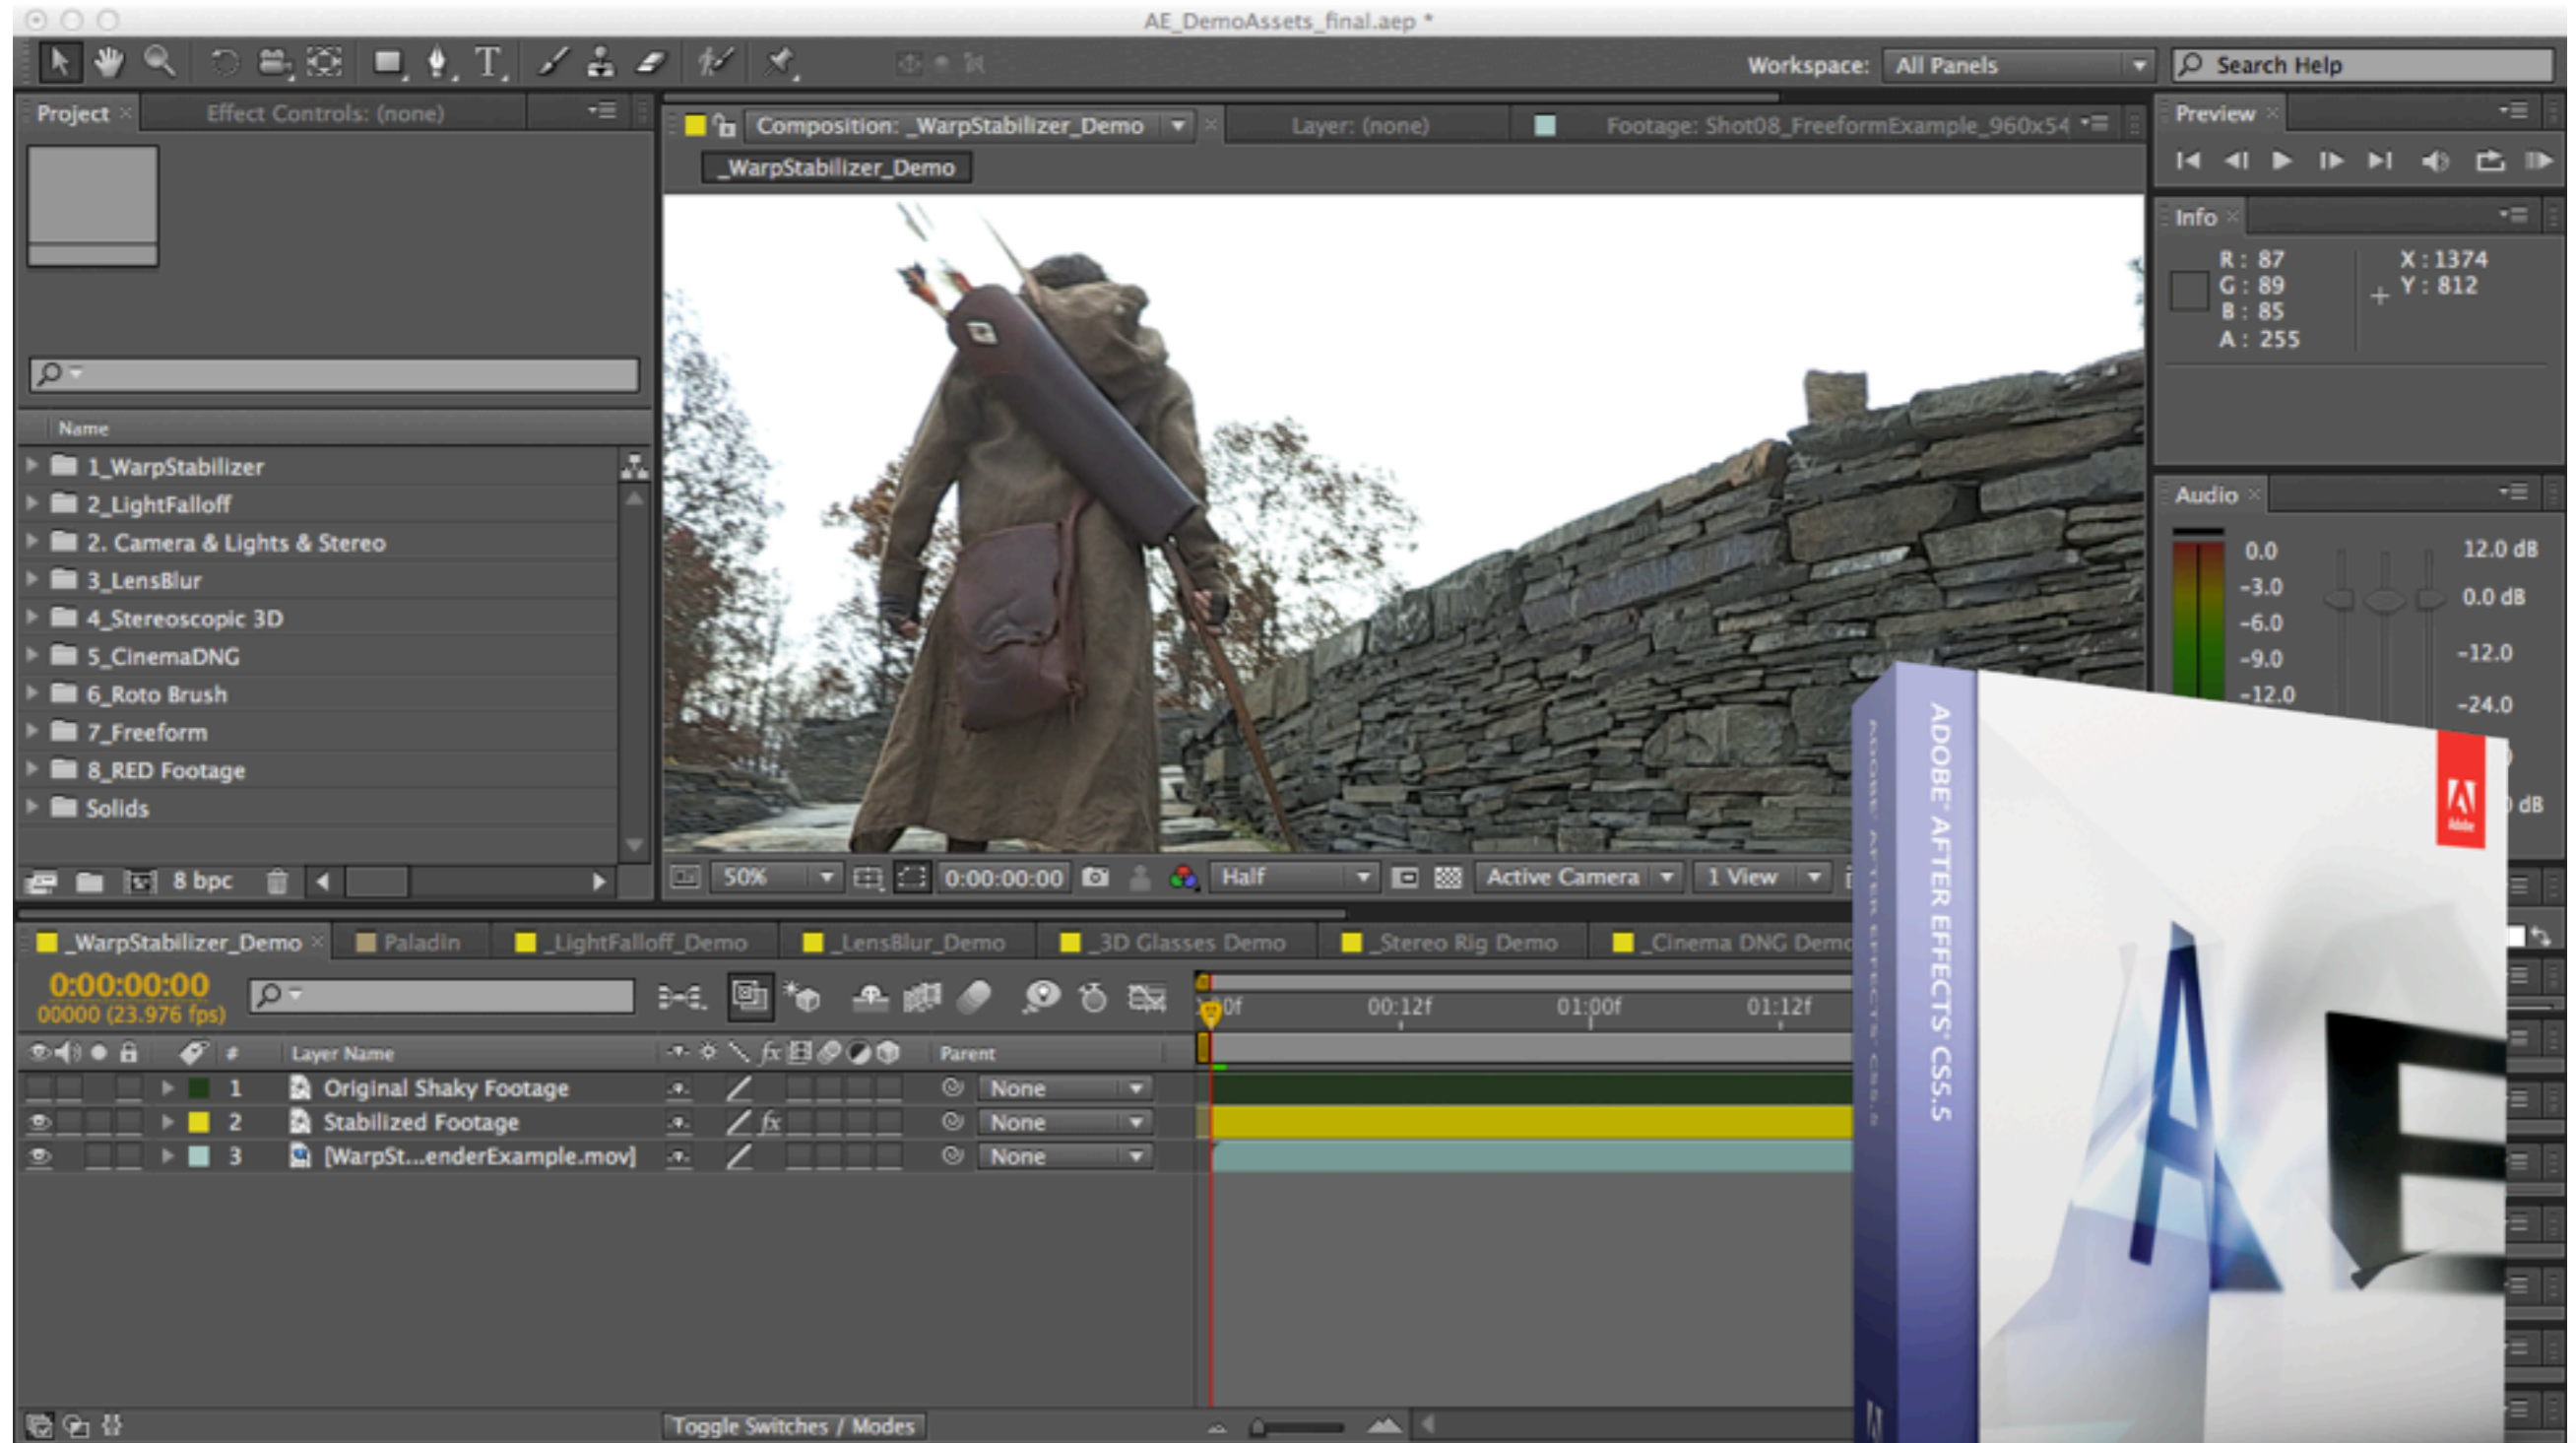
AE_DemoAssets_final.aep *

Workspace: All Panels

Search Help

Project

Effect Controls: (none)

Composition: _WarpStabilizer_Demo

Layer: (none)

Footage: Shot08_FreeformExample_960x54

_WarpStabilizer_Demo

Preview

Info

R : 87
G : 89
B : 85
A : 255

X : 1374
Y : 812

Audio

0.0
-3.0
-6.0
-9.0
-12.0

12.0 dB
0.0 dB
-12.0
-24.0

Name

1_WarpStabilizer
2_LightFalloff
2. Camera & Lights & Stereo
3_LensBlur
4_Stereoscopic 3D
5_CinemaDNG
6_Roto Brush
7_Freeform
8_RED Footage
Solids

8 bpc

50%

0:00:00:00

Half

Active Camera

1 View

_WarpStabilizer_Demo

Paladin

_LightFalloff_Demo

_LensBlur_Demo

_3D Glasses Demo

_Stereo Rig Demo

_Cinema DNG Demo

0:00:00:00
00000 (23.976 fps)

0f

00:12f

01:00f

01:12f

Layer Name

Parent

1 Original Shaky Footage None
2 Stabilized Footage None
3 [WarpSt...enderExample.mov] None

Toggle Switches / Modes

ADOBE AFTER EFFECTS CS5.5

Adobe

AE